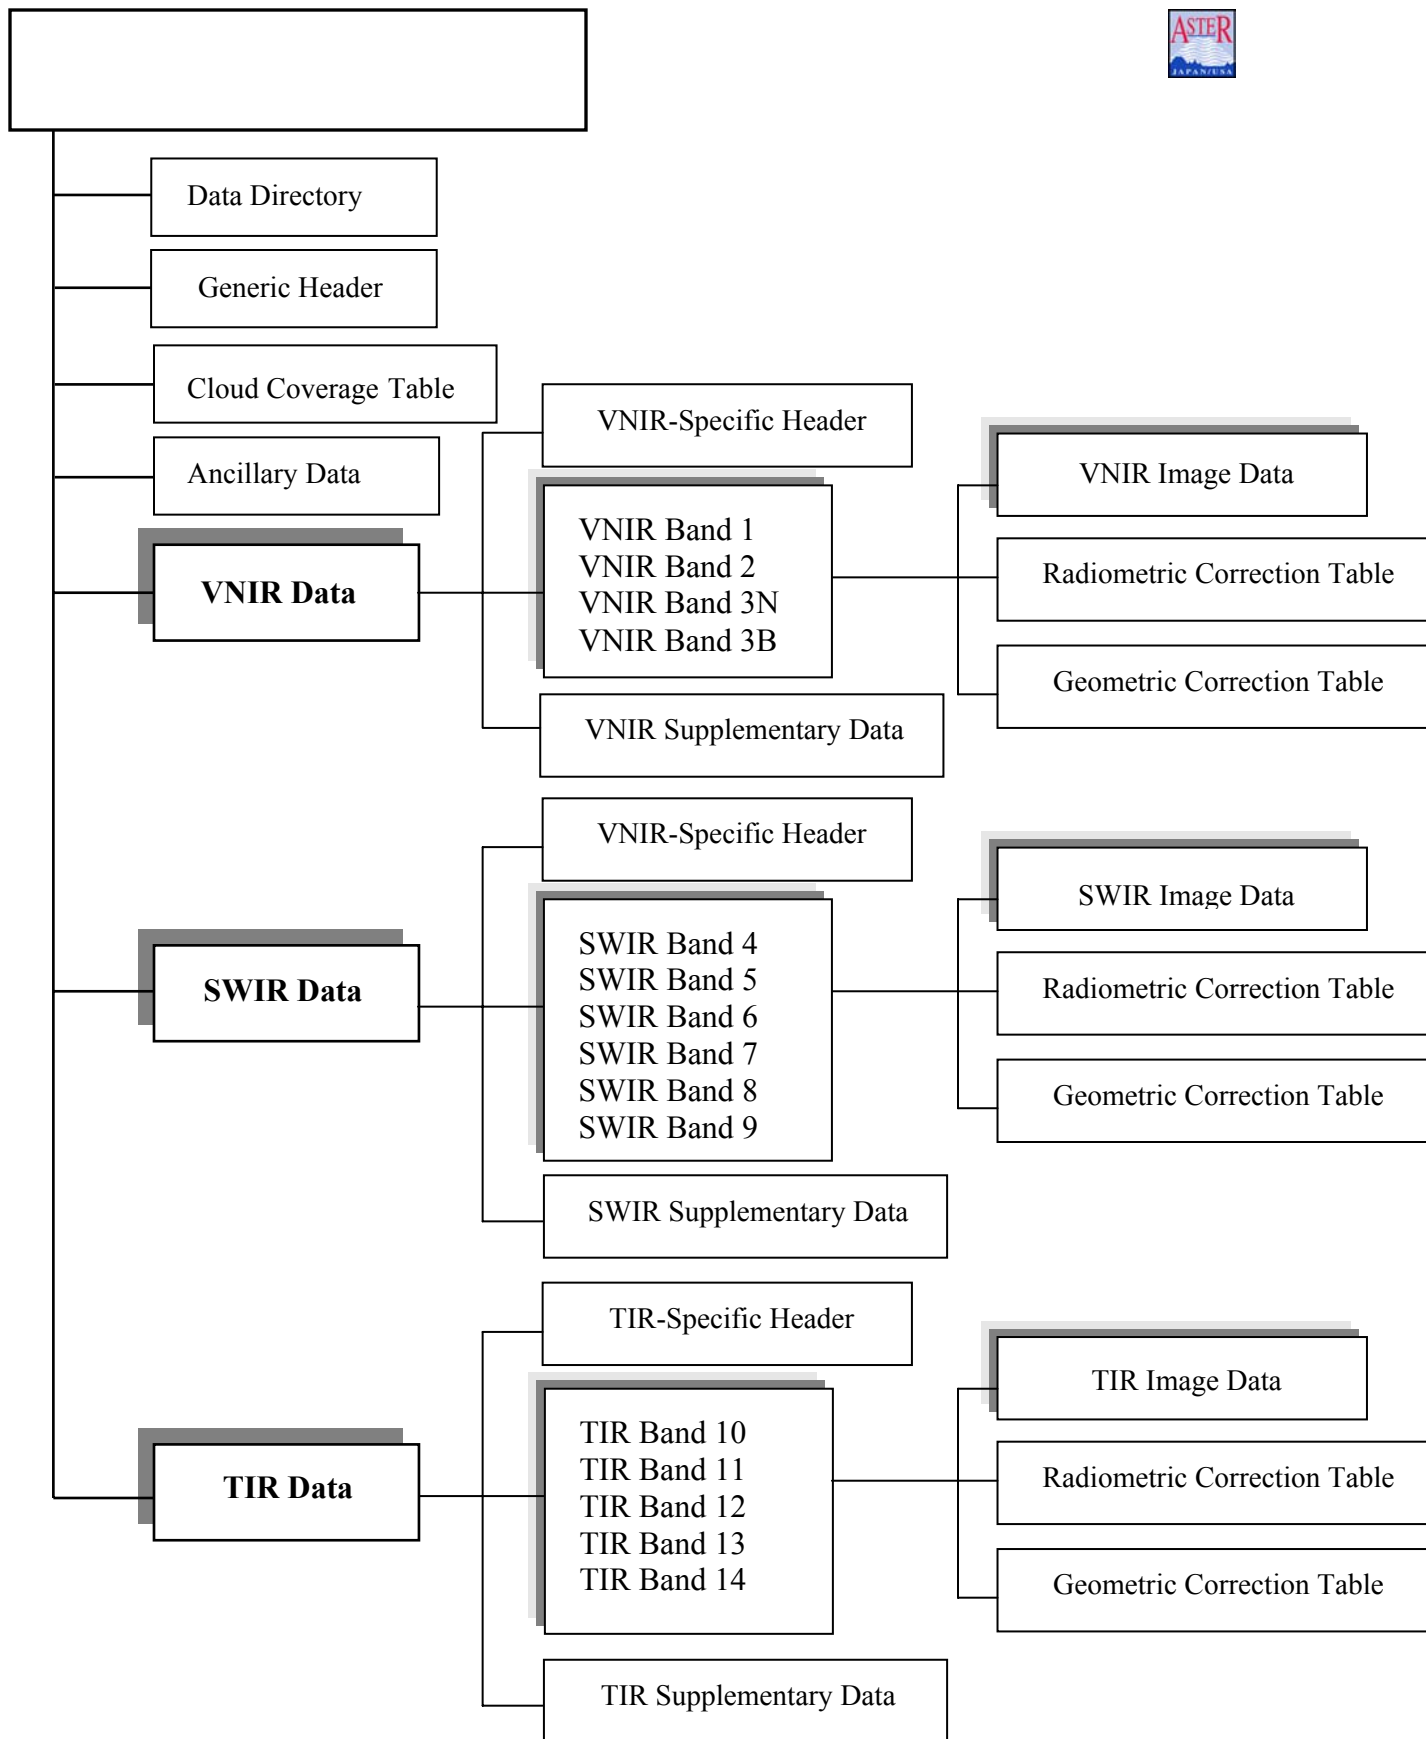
ASTER
JAPAN/USA

Data Directory

Generic Header

Cloud Coverage Table

Ancillary Data

VNIR Data

VNIR-Specific Header

VNIR Band 1
VNIR Band 2
VNIR Band 3N
VNIR Band 3B

VNIR Supplementary Data

VNIR Image Data

Radiometric Correction Table

Geometric Correction Table

SWIR Data

VNIR-Specific Header

SWIR Band 4
SWIR Band 5
SWIR Band 6
SWIR Band 7
SWIR Band 8
SWIR Band 9

SWIR Supplementary Data

SWIR Image Data

Radiometric Correction Table

Geometric Correction Table

TIR Data

TIR-Specific Header

TIR Band 10
TIR Band 11
TIR Band 12
TIR Band 13
TIR Band 14

TIR Supplementary Data

TIR Image Data

Radiometric Correction Table

Geometric Correction Table